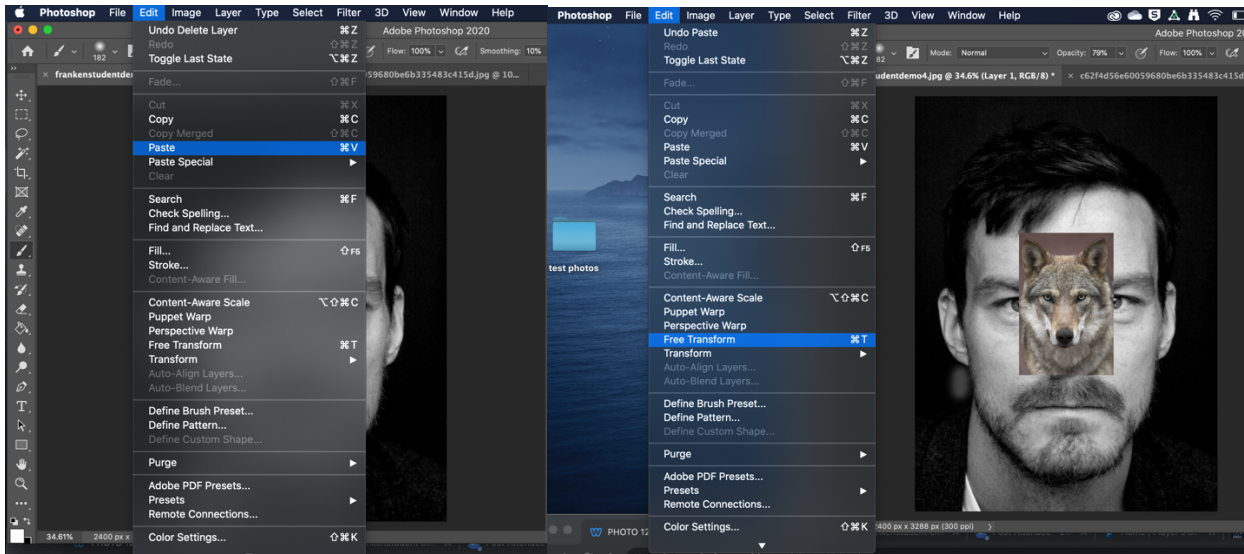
Photoshop File Edit Image Layer Type Select Filter 3D View Window Help

Undo Delete Layer ⌘Z
Redo ⇧⌘Z
Toggle Last State ⌥⌘Z
Fade... ⇧⌘F
Cut ⌘X
Copy ⌘C
Copy Merged ⇧⌘C
Paste ⌘V
Paste Special ▶
Clear
Search ⌘F
Check Spelling...
Find and Replace Text...
Fill... ⇧F5
Stroke...
Content-Aware Fill...
Content-Aware Scale ⌥⇧⌘C
Puppet Warp
Perspective Warp
Free Transform ⌘T
Transform ▶
Auto-Align Layers...
Auto-Blend Layers...
Define Brush Preset...
Define Pattern...
Define Custom Shape...
Purge ▶
Adobe PDF Presets...
Presets ▶
Remote Connections...
Color Settings... ⇧⌘K

182
Adobe Photoshop 2020
Flow: 100% Smoothing: 10%
frankenstudentde
59680be6b335483c415d.jpg @ 10...
34.61% 2400 px x

Photoshop File Edit Image Layer Type Select Filter 3D View Window Help

Undo Paste ⌘Z
Redo ⇧⌘Z
Toggle Last State ⌥⌘Z
Fade... ⇧⌘F
Cut ⌘X
Copy ⌘C
Copy Merged ⇧⌘C
Paste ⌘V
Paste Special ▶
Clear
Search ⌘F
Check Spelling...
Find and Replace Text...
Fill... ⇧F5
Stroke...
Content-Aware Fill...
Content-Aware Scale ⌥⇧⌘C
Puppet Warp
Perspective Warp
Free Transform ⌘T
Transform ▶
Auto-Align Layers...
Auto-Blend Layers...
Define Brush Preset...
Define Pattern...
Define Custom Shape...
Purge ▶
Adobe PDF Presets...
Presets ▶
Remote Connections...
Color Settings... ⇧⌘K

test photos
PHOTO 12
82
Mode: Normal Opacity: 79% Flow: 100%
Adobe Photoshop 2
tudentdemo4.jpg @ 34.6% (Layer 1, RGB/8) * × c62f4d56e60059680be6b335483c415
2400 px x 3288 px (300 ppi)